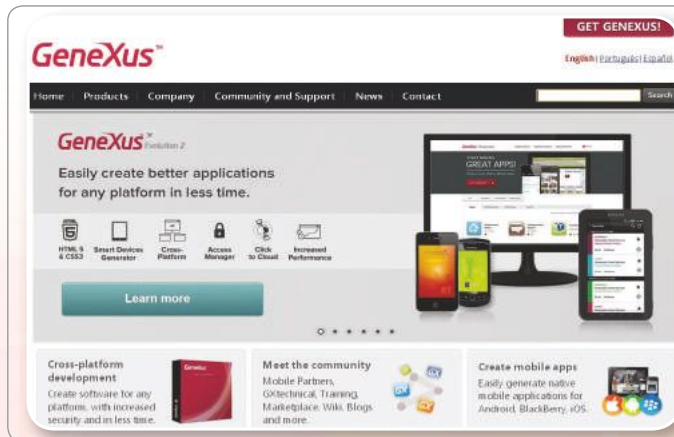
GeneXus™

GET GENEXUS!

English | Português | Español

Home Products Company Community and Support News Contact

Search

GeneXus™ Evolution 2

Easily create better applications for any platform in less time.

HTML 5 & CSS3 Smart Devices Generator Cross-Platform Access Manager Click to Cloud Increased Performance

Learn more

GREAT APPS!

Cross-platform development
Create software for any platform, with increased security and in less time.

Meet the community
Mobile Partners, GXtechnical, Training, Marketplace, Wiki, Blogs and more.

Create mobile apps
Easily generate native mobile applications for Android, BlackBerry, iOS.